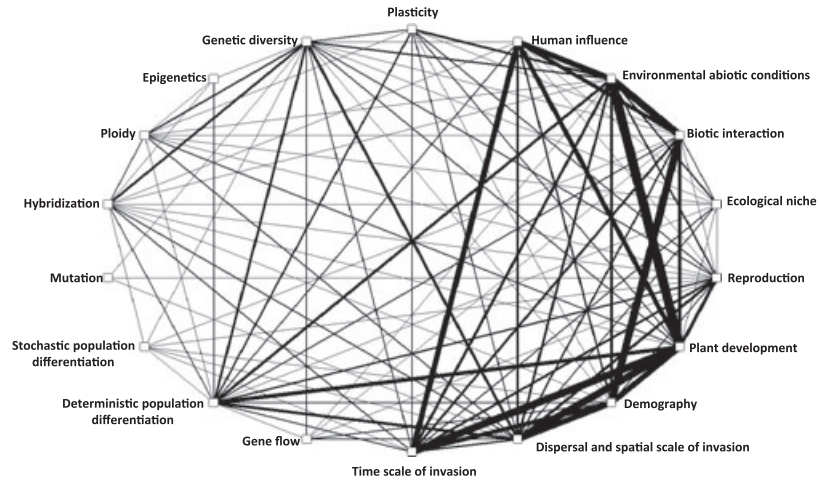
Plasticity
Genetic diversity
Human influence
Epigenetics
Environmental abiotic conditions
Ploidy
Biotic interaction
Hybridization
Ecological niche
Mutation
Reproduction
Stochastic population differentiation
Plant development
Deterministic population differentiation
Demography
Gene flow
Dispersal and spatial scale of invasion
Time scale of invasion